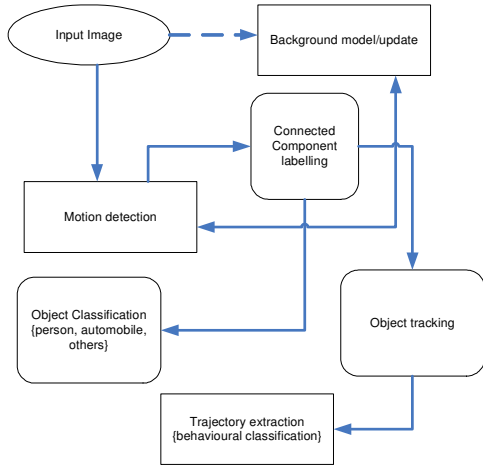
Input Image

Background model/update

Connected Component labelling

Motion detection

Object Classification {person, automobile, others}

Object tracking

Trajectory extraction {behavioural classification}